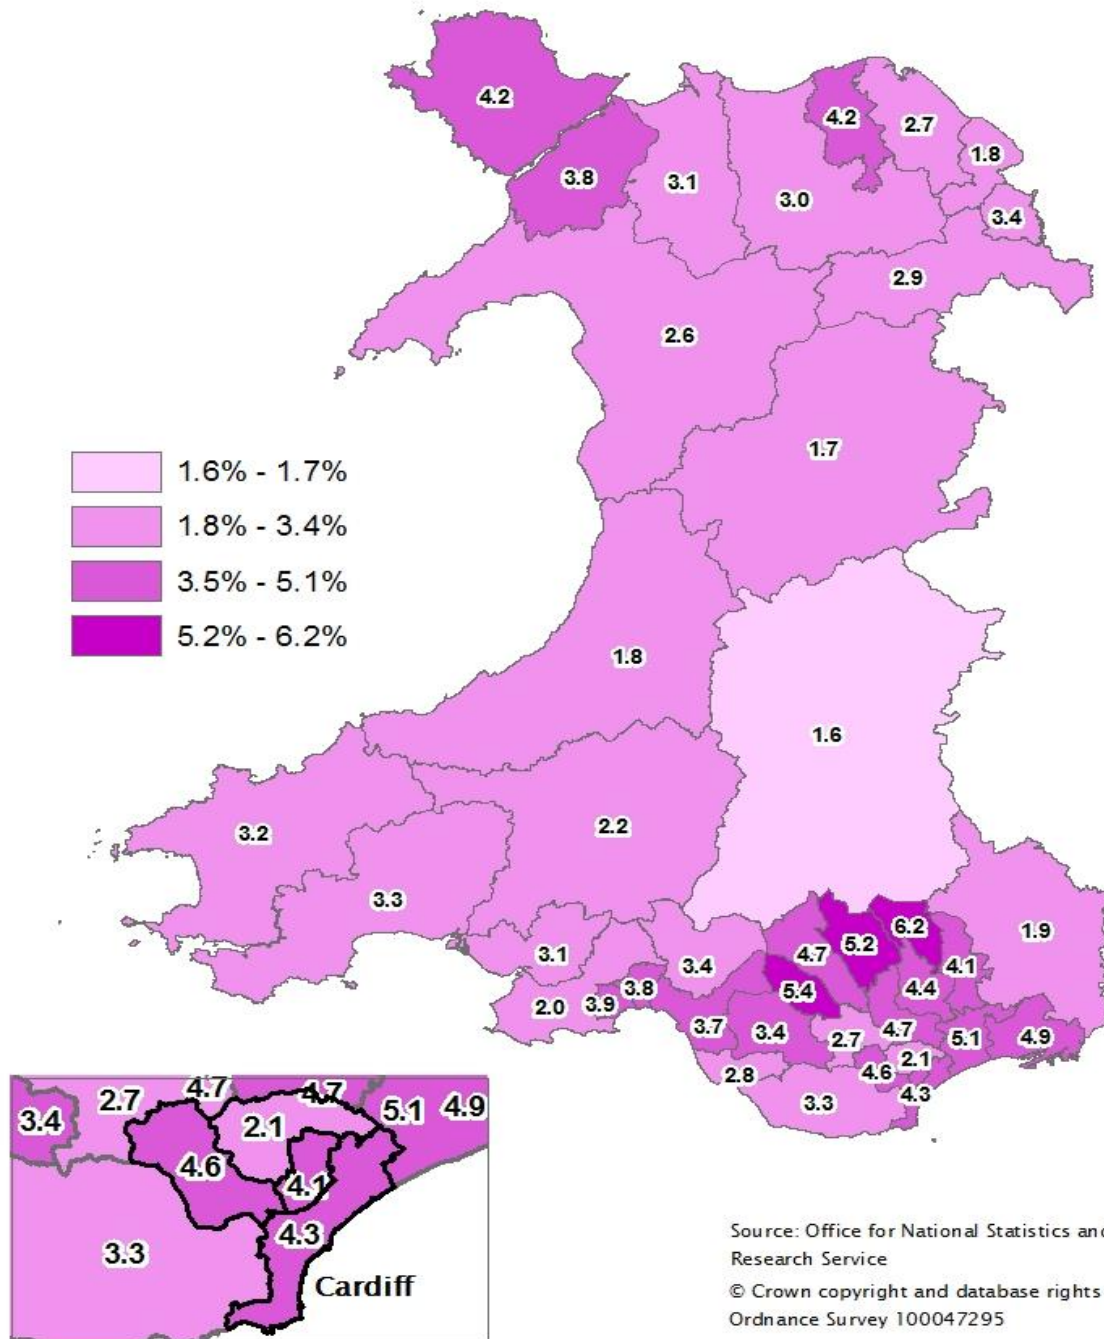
4.2
4.2
2.7
1.8
3.8
3.1
3.0
3.4
2.9
2.6
1.7
1.6% - 1.7%
1.8% - 3.4%
3.5% - 5.1%
5.2% - 6.2%
1.8
1.6
3.2
2.2
3.3
1.9
6.2
5.2
4.7
4.1
3.1
3.4
5.4
4.4
3.8
2.0
3.9
3.7
3.4
2.7
4.7
5.1
4.9
2.1
4.6
2.8
4.3
3.3
3.4
2.7
4.7
4.7
5.1
4.9
2.1
4.6
4.1
4.3
3.3
Cardiff
Source: Office for National Statistics and Research Service
© Crown copyright and database rights Ordnance Survey 100047295